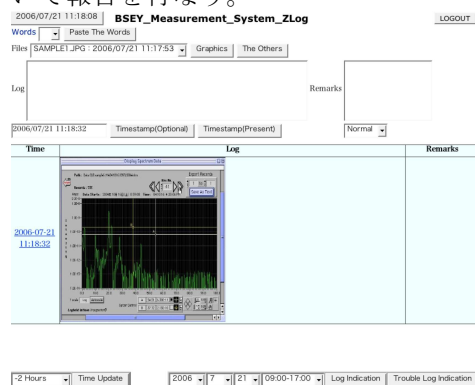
て報告を行ないます。

2006/07/21 11:18:08 BSEY_Measurement_System_ZLog LOGOUT

Words Paste The Words

Files SAMPLE1.JPG : 2006/07/21 11:17:53 Graphics The Others

Log

Remarks

2006/07/21 11:18:32 Timestamp(Optional) Timestamp(Present) Normal

| Time | Log | Remarks |
|---|---|---|
| 2006-07-21 11:18:32 | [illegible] | |

-2 Hours Time Update 2006 7 21 09:00-17:00 Log Indication Trouble Log Indication